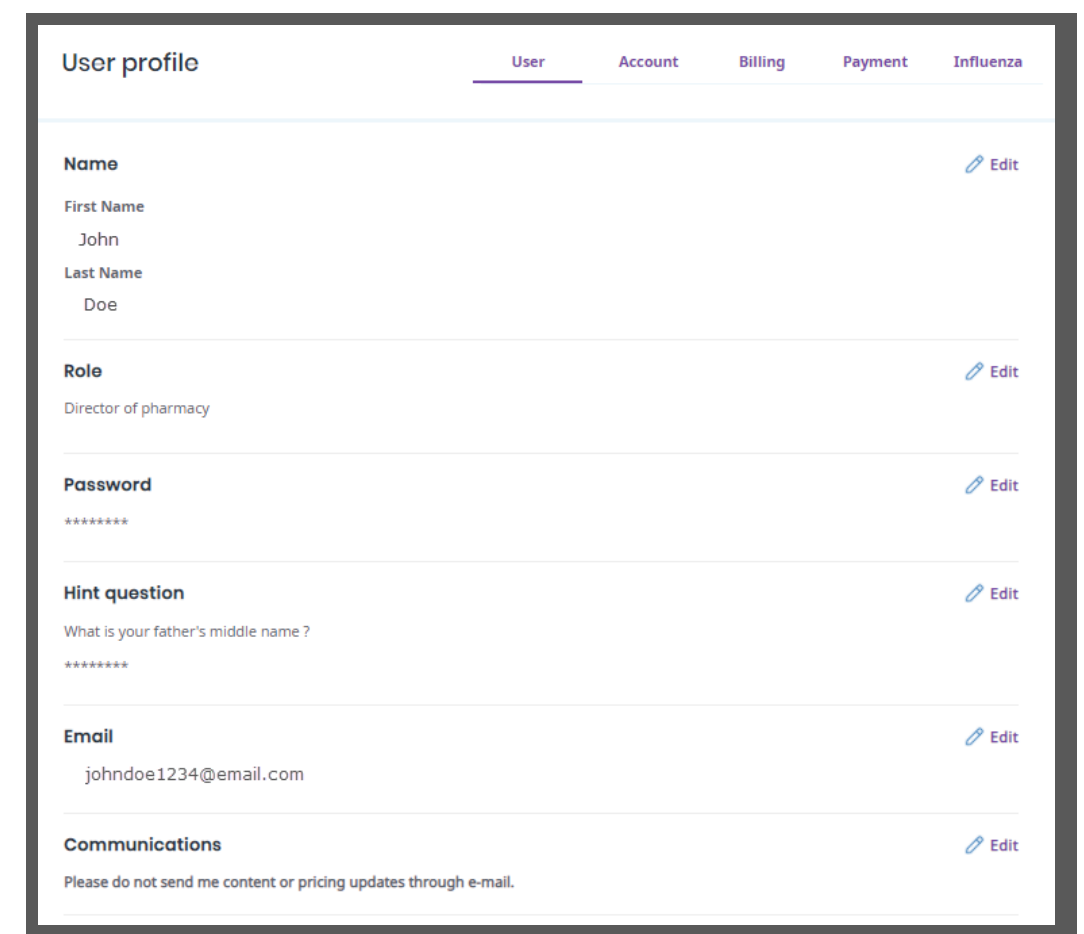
User profile

User Account Billing Payment Influenza

Name

Edit

First Name

John

Last Name

Doe

Role

Edit

Director of pharmacy

Password

Edit

********

Hint question

Edit

What is your father's middle name ?

********

Email

Edit

johndoe1234@email.com

Communications

Edit

Please do not send me content or pricing updates through e-mail.